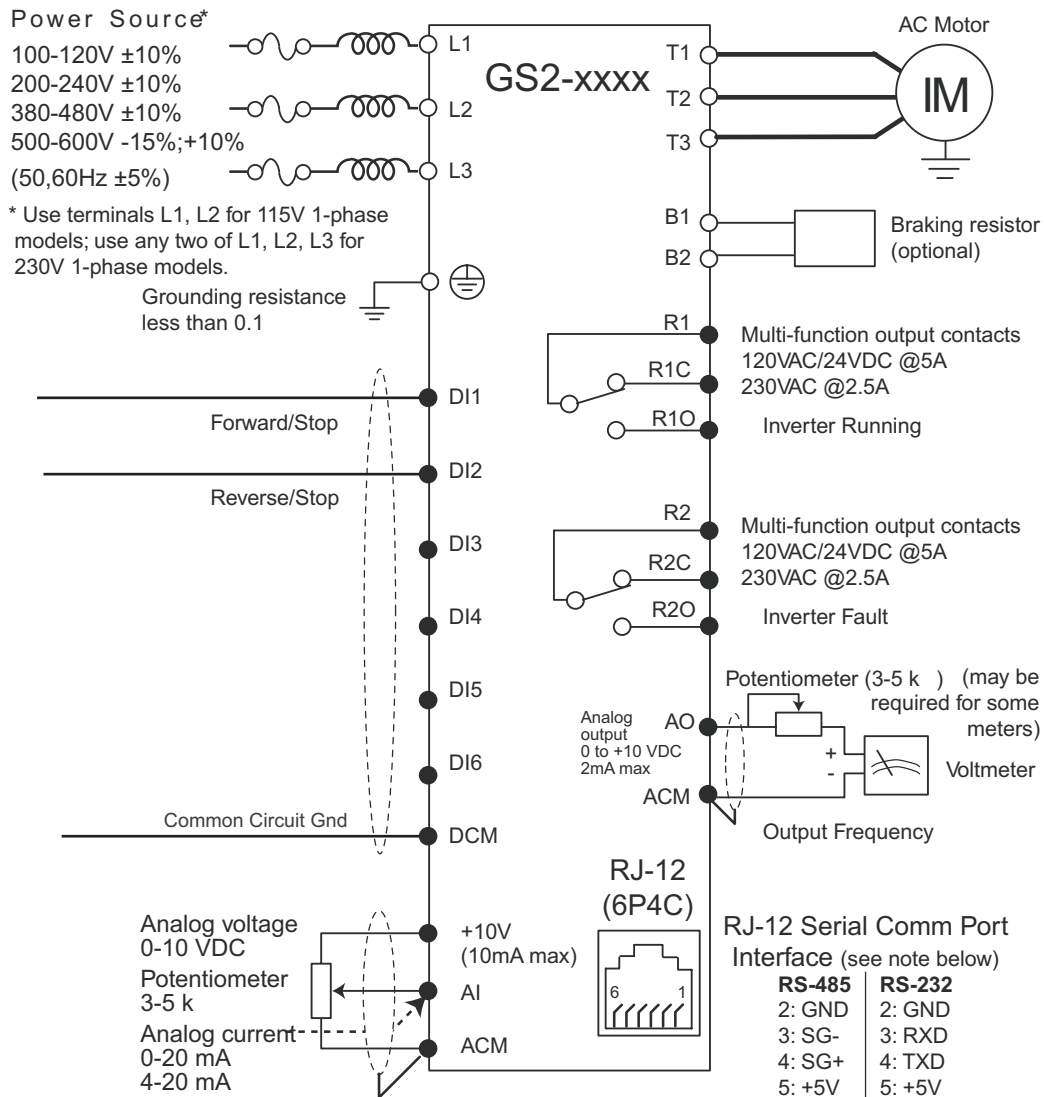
Power Source*
100-120V ±10%
200-240V ±10%
380-480V ±10%
500-600V -15%;+10%
(50,60Hz ±5%)

* Use terminals L1, L2 for 115V 1-phase models; use any two of L1, L2, L3 for 230V 1-phase models.

Grounding resistance less than 0.1

L1
L2
L3

GS2-xxxx

T1
T2
T3

AC Motor
IM

B1
B2
Braking resistor (optional)

R1
R1C
R1O
Multi-function output contacts
120VAC/24VDC @5A
230VAC @2.5A
Inverter Running

DI1
Forward/Stop
DI2
Reverse/Stop
DI3
DI4
DI5
DI6
Common Circuit Gnd
DCM

R2
R2C
R2O
Multi-function output contacts
120VAC/24VDC @5A
230VAC @2.5A
Inverter Fault

Potentiometer (3-5 k ) (may be required for some meters)
Analog output
0 to +10 VDC
2mA max
AO
+
-
Voltmeter
ACM
Output Frequency

RJ-12
(6P4C)
6 1

Analog voltage
0-10 VDC
Potentiometer
3-5 k
Analog current
0-20 mA
4-20 mA
+10V
(10mA max)
AI
ACM

RJ-12 Serial Comm Port
Interface (see note below)

| RS-485 | RS-232 |
|---|---|
| 2: GND | 2: GND |
| 3: SG- | 3: RXD |
| 4: SG+ | 4: TXD |
| 5: +5V | 5: +5V |